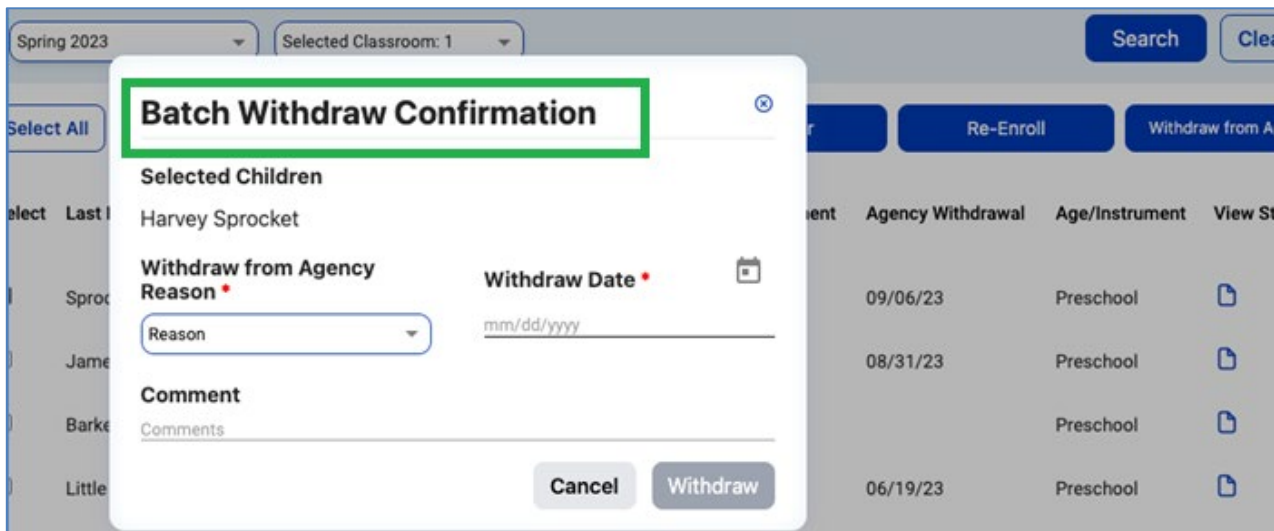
Spring 2023
Selected Classroom: 1
Search
Clea

Select All
r
Re-Enroll
Withdraw from A

elect Last I
ent Agency Withdrawal Age/Instrument View St

Sproc 09/06/23 Preschool
Jame 08/31/23 Preschool
Barke Preschool
Little 06/19/23 Preschool

Batch Withdraw Confirmation

Selected Children

Harvey Sprocket

Withdraw from Agency Reason *
Reason

Withdraw Date *
mm/dd/yyyy

Comment
Comments

Cancel
Withdraw